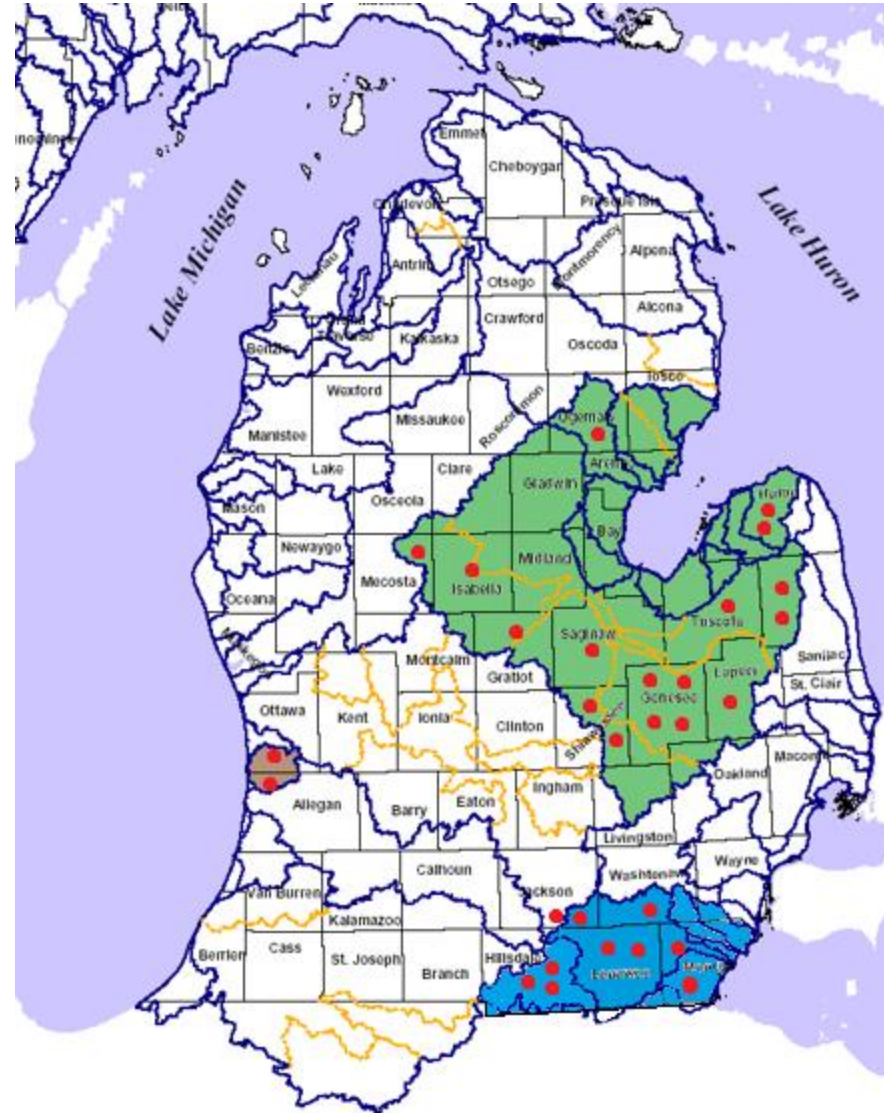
Lake Michigan

Lake Huron

Emmet
Cheboygan
Charlevoix
Presque Isle
Leelanau
Antrim
Otsego
Montmorency
Alpena
Grand Traverse
Kalkaska
Crawford
Oscoda
Alcona
Benzie
Iosco
Wexford
Missaukee
Roscommon
Ogemaw
Manistee
Arenac
Lake
Osceola
Clare
Gladwin
Huron
Mason
Bay
Newaygo
Mecosta
Isabella
Midland
Oceana
Tuscola
Sanilac
Saginaw
Muskegon
Montcalm
Gratiot
Genesee
Lapeer
St. Clair
Ottawa
Kent
Ionia
Clinton
Shiawassee
Macomb
Oakland
Allegan
Barry
Eaton
Ingham
Livingston
Calhoun
Washtenaw
Wayne
Van Buren
Kalamazoo
Jackson
Berrien
Cass
St. Joseph
Branch
Hillsdale
Lenawee
Monroe